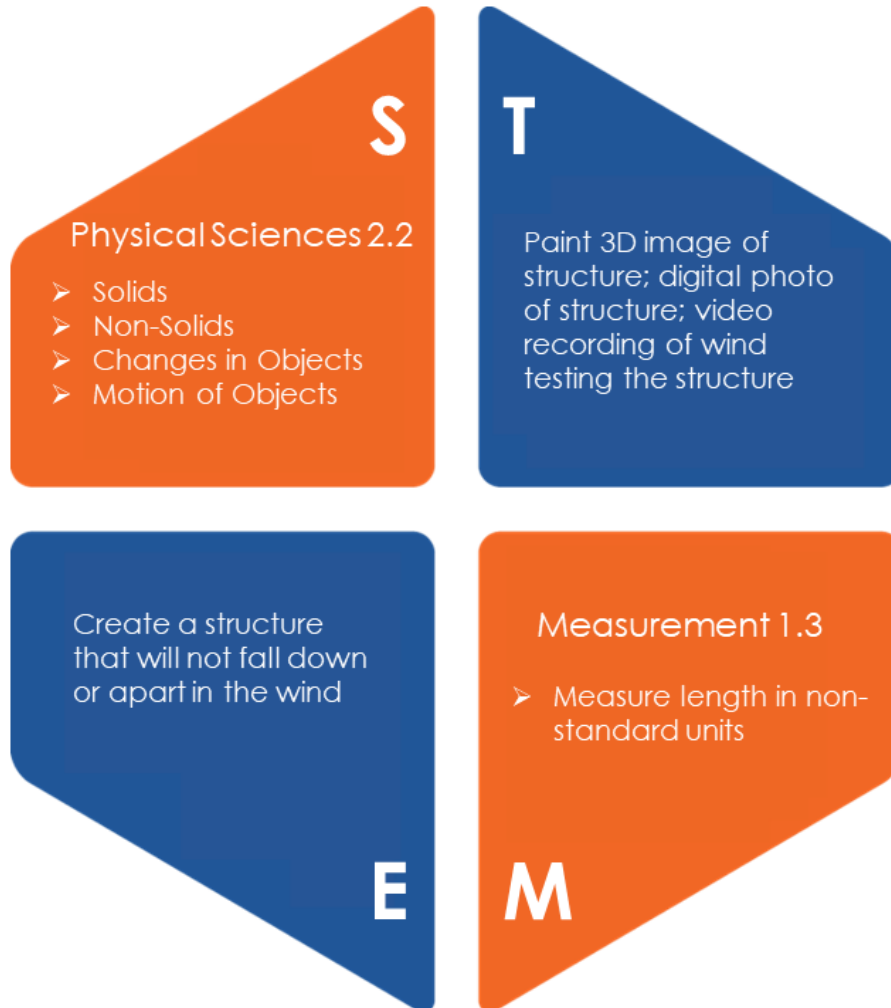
S

Physical Sciences 2.2

➢ Solids
➢ Non-Solids
➢ Changes in Objects
➢ Motion of Objects

T

Paint 3D image of structure; digital photo of structure; video recording of wind testing the structure

Create a structure that will not fall down or apart in the wind

E

Measurement 1.3

➢ Measure length in non-standard units

M